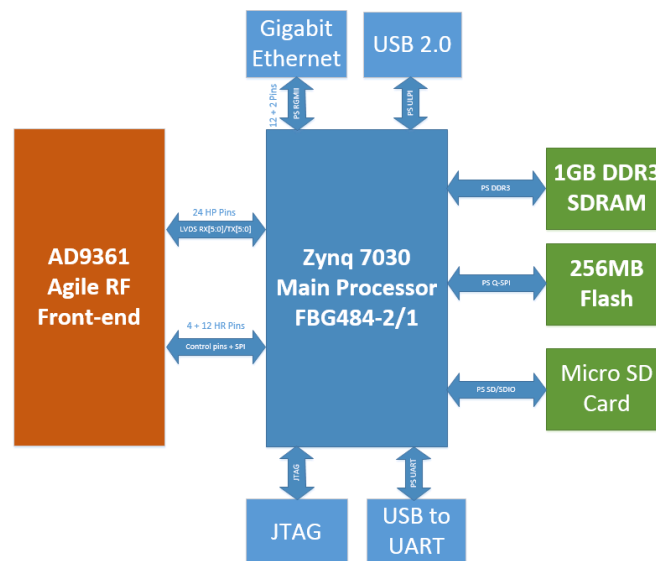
Gigabit Ethernet

USB 2.0

12 + 2 Pins

PS RGMII

PS ULPI

AD9361 Agile RF Front-end

24 HP Pins

LVDS RX[5:0]/TX[5:0]

4 + 12 HR Pins

Control pins + SPI

Zynq 7030 Main Processor FBG484-2/1

PS DDR3

1GB DDR3 SDRAM

PS Q-SPI

256MB Flash

PS SD/SDIO

Micro SD Card

JTAG

PS UART

JTAG

USB to UART